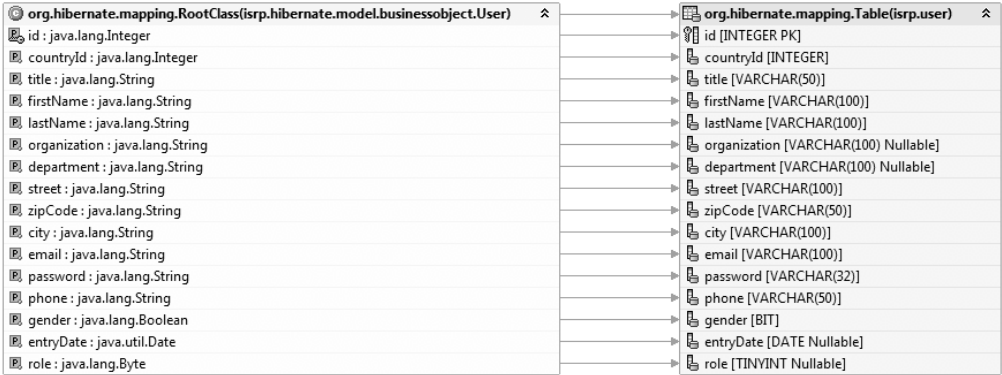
org.hibernate.mapping.RootClass(isrp.hibernate.model.businessobject.User)
id : java.lang.Integer
countryId : java.lang.Integer
title : java.lang.String
firstName : java.lang.String
lastName : java.lang.String
organization : java.lang.String
department : java.lang.String
street : java.lang.String
zipCode : java.lang.String
city : java.lang.String
email : java.lang.String
password : java.lang.String
phone : java.lang.String
gender : java.lang.Boolean
entryDate : java.util.Date
role : java.lang.Byte

org.hibernate.mapping.Table(isrp.user)
id [INTEGER PK]
countryId [INTEGER]
title [VARCHAR(50)]
firstName [VARCHAR(100)]
lastName [VARCHAR(100)]
organization [VARCHAR(100) Nullable]
department [VARCHAR(100) Nullable]
street [VARCHAR(100)]
zipCode [VARCHAR(50)]
city [VARCHAR(100)]
email [VARCHAR(100)]
password [VARCHAR(32)]
phone [VARCHAR(50)]
gender [BIT]
entryDate [DATE Nullable]
role [TINYINT Nullable]